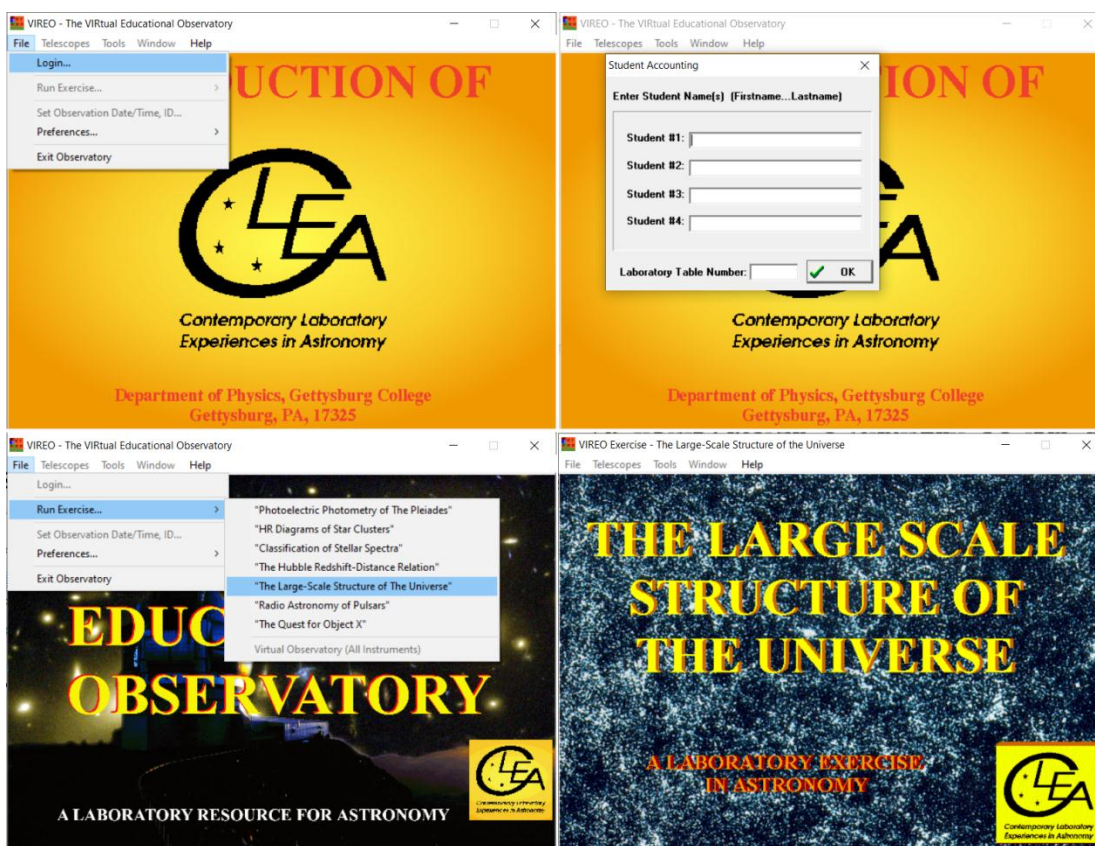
VIREO - The VIRtual Educational Observatory

File Telescopes Tools Window Help

Login...

Run Exercise...

Set Observation Date/Time, ID...

Preferences...

Exit Observatory

UCTION OF

CLEA

Contemporary Laboratory Experiences in Astronomy

Department of Physics, Gettysburg College
Gettysburg, PA, 17325

VIREO - The VIRtual Educational Observatory

File Telescopes Tools Window Help

Student Accounting

Enter Student Name(s) (Firstname...Lastname)

Student #1:

Student #2:

Student #3:

Student #4:

Laboratory Table Number:

OK

ION OF

Contemporary Laboratory Experiences in Astronomy

Department of Physics, Gettysburg College
Gettysburg, PA, 17325

VIREO - The VIRtual Educational Observatory

File Telescopes Tools Window Help

Login...

Run Exercise...

Set Observation Date/Time, ID...

Preferences...

Exit Observatory

"Photoelectric Photometry of The Pleiades"

"HR Diagrams of Star Clusters"

"Classification of Stellar Spectra"

"The Hubble Redshift-Distance Relation"

"The Large-Scale Structure of The Universe"

"Radio Astronomy of Pulsars"

"The Quest for Object X"

Virtual Observatory (All Instruments)

EDUC

OBSERVATORY

A LABORATORY RESOURCE FOR ASTRONOMY

CLEA

Contemporary Laboratory Experiences in Astronomy

VIREO Exercise - The Large-Scale Structure of the Universe

File Telescopes Tools Window Help

THE LARGE SCALE STRUCTURE OF THE UNIVERSE

A LABORATORY EXERCISE IN ASTRONOMY

CLEA

Contemporary Laboratory Experiences in Astronomy